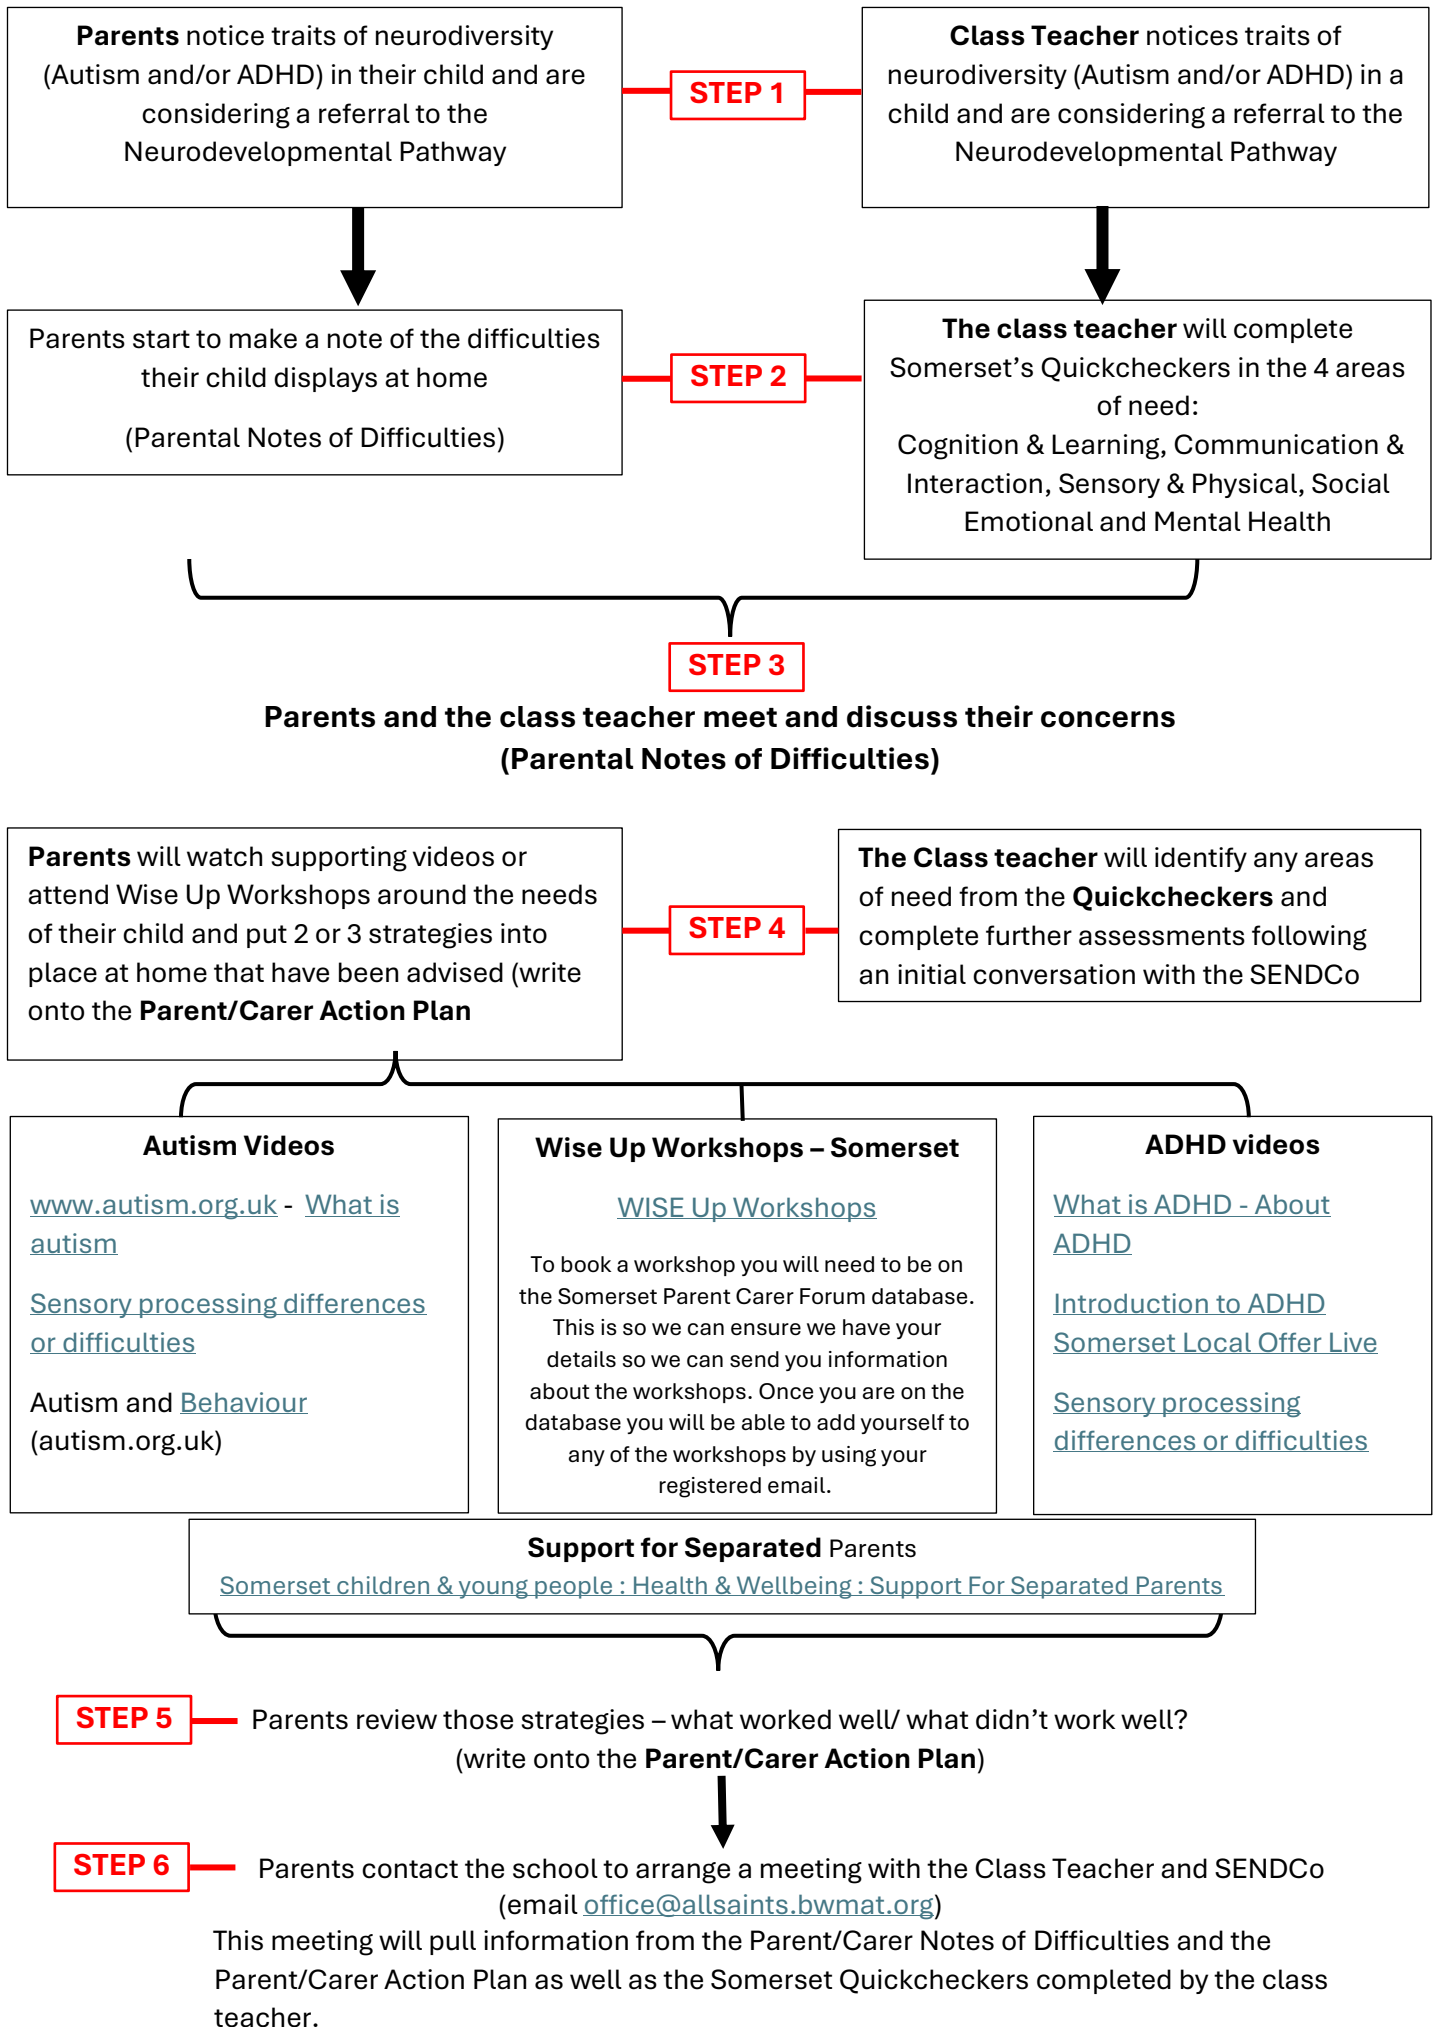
Parents notice traits of neurodiversity (Autism and/or ADHD) in their child and are considering a referral to the Neurodevelopmental Pathway

STEP 1

Class Teacher notices traits of neurodiversity (Autism and/or ADHD) in a child and are considering a referral to the Neurodevelopmental Pathway

Parents start to make a note of the difficulties their child displays at home

(Parental Notes of Difficulties)

STEP 2

The class teacher will complete Somerset's Quickcheckers in the 4 areas of need:
Cognition & Learning, Communication & Interaction, Sensory & Physical, Social Emotional and Mental Health

STEP 3

Parents and the class teacher meet and discuss their concerns (Parental Notes of Difficulties)

Parents will watch supporting videos or attend Wise Up Workshops around the needs of their child and put 2 or 3 strategies into place at home that have been advised (write onto the Parent/Carer Action Plan

STEP 4

The Class teacher will identify any areas of need from the Quickcheckers and complete further assessments following an initial conversation with the SENDCo

Autism Videos

www.autism.org.uk - What is autism

Sensory processing differences or difficulties

Autism and Behaviour (autism.org.uk)

Wise Up Workshops – Somerset

WISE Up Workshops

To book a workshop you will need to be on the Somerset Parent Carer Forum database. This is so we can ensure we have your details so we can send you information about the workshops. Once you are on the database you will be able to add yourself to any of the workshops by using your registered email.

ADHD videos

What is ADHD - About ADHD

Introduction to ADHD Somerset Local Offer Live

Sensory processing differences or difficulties

Support for Separated Parents
Somerset children & young people : Health & Wellbeing : Support For Separated Parents

STEP 5

Parents review those strategies – what worked well/ what didn't work well? (write onto the Parent/Carer Action Plan)

STEP 6

Parents contact the school to arrange a meeting with the Class Teacher and SENDCo (email office@allsaints.bwmat.org)
This meeting will pull information from the Parent/Carer Notes of Difficulties and the Parent/Carer Action Plan as well as the Somerset Quickcheckers completed by the class teacher.